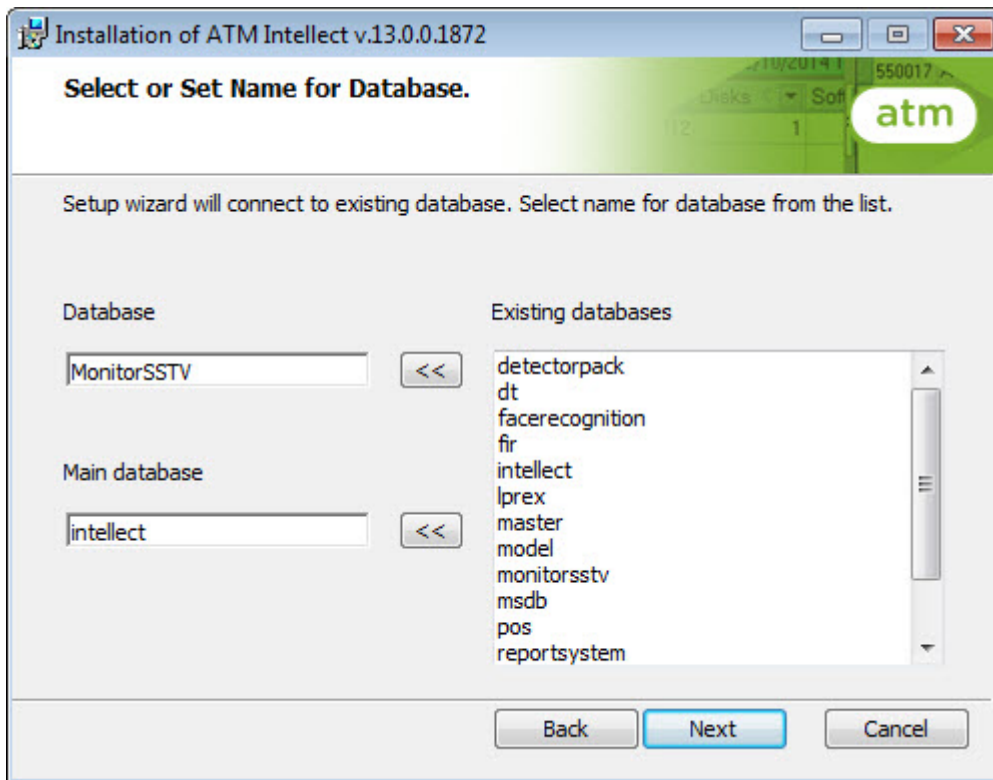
Installation of ATM Intellect v.13.0.0.1872

Select or Set Name for Database.

atm

Setup wizard will connect to existing database. Select name for database from the list.

Database

MonitorSSTV

<<

Main database

intellect

<<

Existing databases

detectorpack
dt
facerecognition
fir
intellect
lprex
master
model
monitorsstv
msdb
pos
reportsystem

Back

Next

Cancel